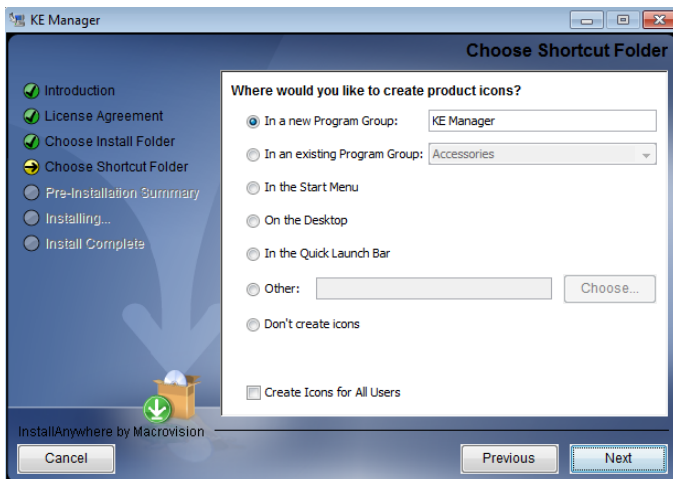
KE Manager

Choose Shortcut Folder

Introduction
License Agreement
Choose Install Folder
Choose Shortcut Folder
Pre-Installation Summary
Installing...
Install Complete

Where would you like to create product icons?

In a new Program Group: KE Manager

In an existing Program Group: Accessories

In the Start Menu

On the Desktop

In the Quick Launch Bar

Other: Choose...

Don't create icons

Create Icons for All Users

InstallAnywhere by Macrovision

Cancel

Previous

Next